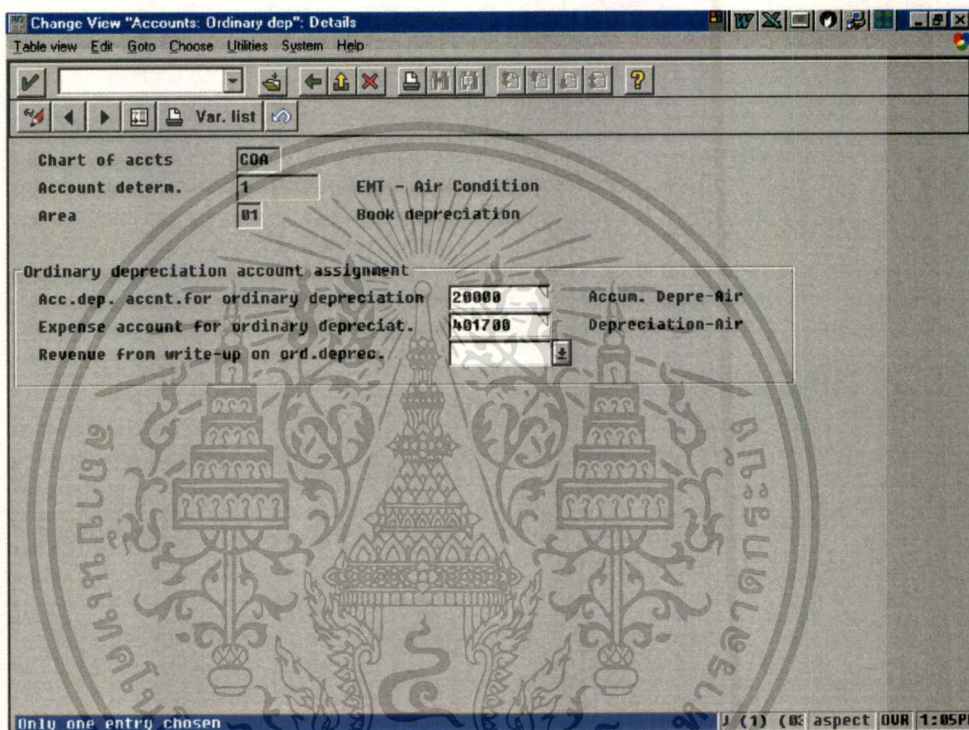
Change View "Accounts: Ordinary dep": Details

Table view Edit Goto Choose Utilities System Help

Var. list

Chart of accts COA
Account determ. 1 EMT - Air Condition
Area 01 Book depreciation

Ordinary depreciation account assignment
Acc.dep. accnt.for ordinary depreciation 20000 Accum. Depre-Air
Expense account for ordinary depreciat. 401700 Depreciation-Air
Revenue from write-up on ord.deprec.

Only one entry chosen

J (1) (0 aspect OVR 1:05P